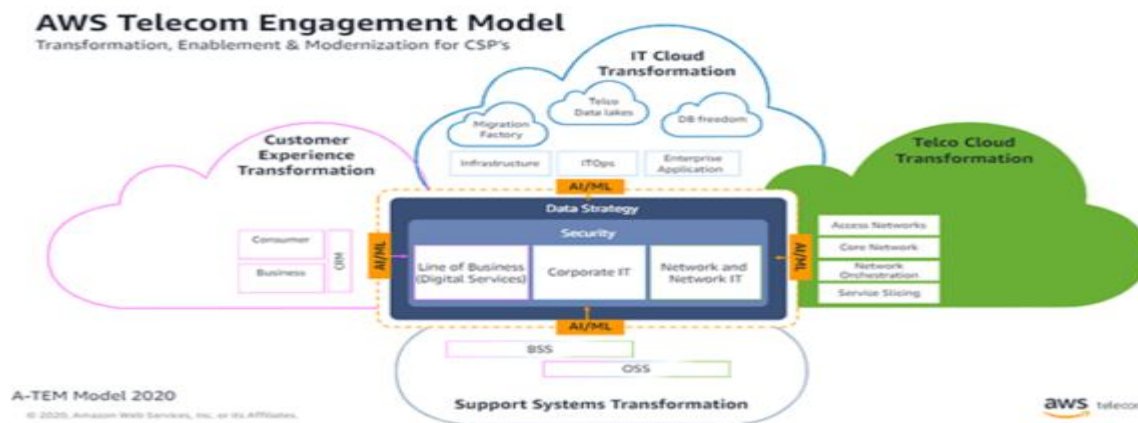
AWS Telecom Engagement Model
Transformation, Enablement & Modernization for CSP's

IT Cloud Transformation

Migration Factory
Telco Data lakes
DB freedom
Infrastructure
ITOps
Enterprise Application

Customer Experience Transformation

Consumer
Business
CRM

Telco Cloud Transformation

Access Networks
Core Network
Network Orchestration
Service Slicing

AI/ML
Data Strategy
Security
AI/ML
Line of Business (Digital Services)
Corporate IT
Network and Network IT
AI/ML
AI/ML

BSS
OSS

Support Systems Transformation

A-TEM Model 2020
© 2020, Amazon Web Services, Inc. or its Affiliates.

aws telecom